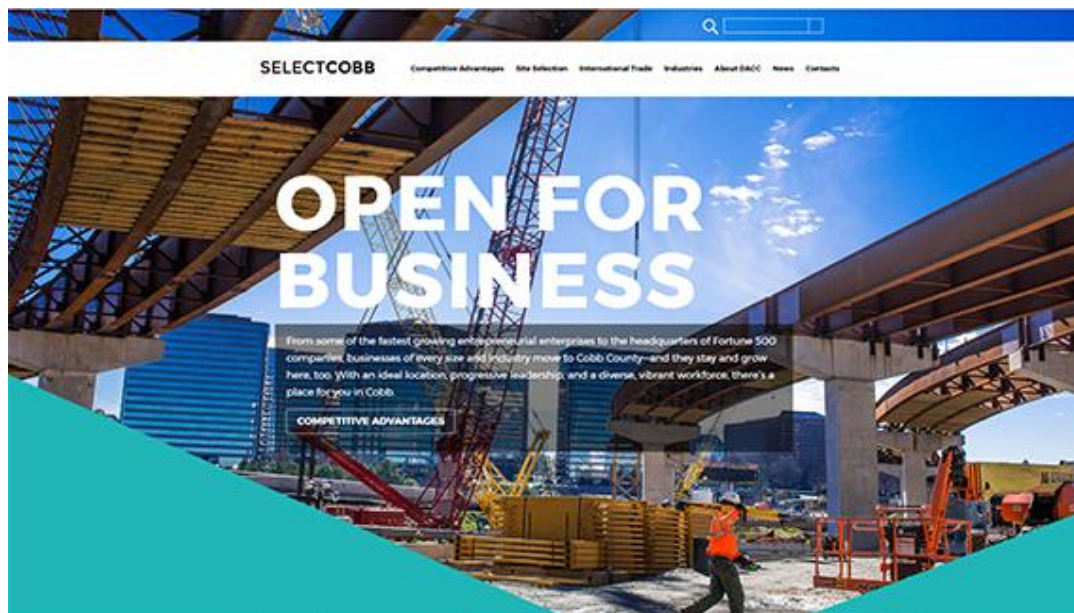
SELECTCOBB

Competitive Advantages Site Selection International Trade Industries About CAEC News Contacts

OPEN FOR BUSINESS

From some of the fastest growing entrepreneurial enterprises to the headquarters of Fortune 500 companies, businesses of every size and industry move to Cobb County—and they stay and grow here, too. With an ideal location, progressive leadership, and a diverse, vibrant workforce, there's a place for you in Cobb.

COMPETITIVE ADVANTAGES